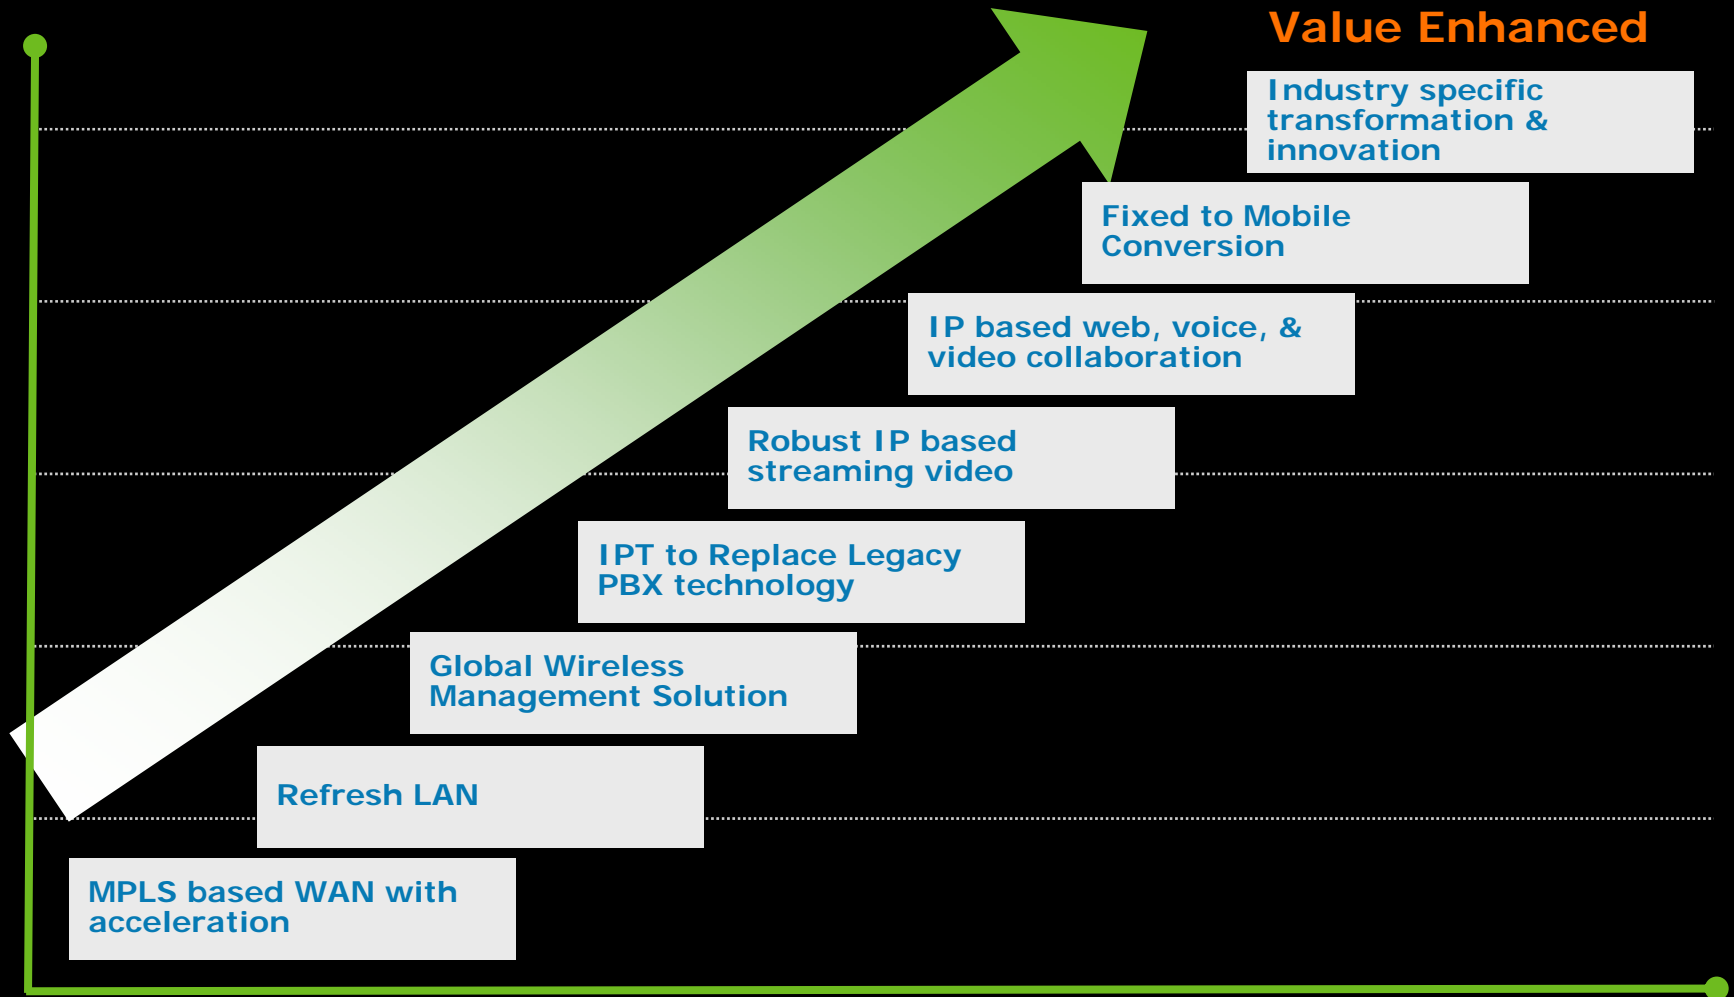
Value Enhanced

Industry specific transformation & innovation

Fixed to Mobile Conversion

IP based web, voice, & video collaboration

Robust IP based streaming video

IPT to Replace Legacy PBX technology

Global Wireless Management Solution

Refresh LAN

MPLS based WAN with acceleration